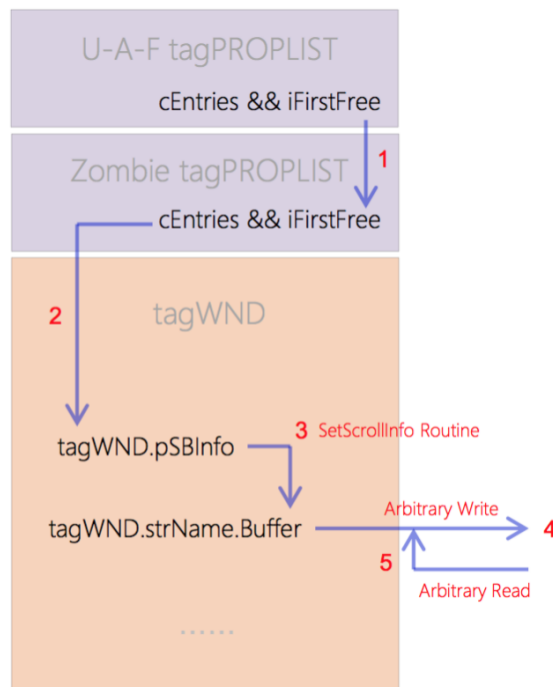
U-A-F tagPROPLIST

cEntries && iFirstFree

1

Zombie tagPROPLIST

cEntries && iFirstFree

2

tagWND

tagWND.pSBInfo

3 SetScrollInfo Routine

tagWND.strName.Buffer

Arbitrary Write

4

5

Arbitrary Read

......